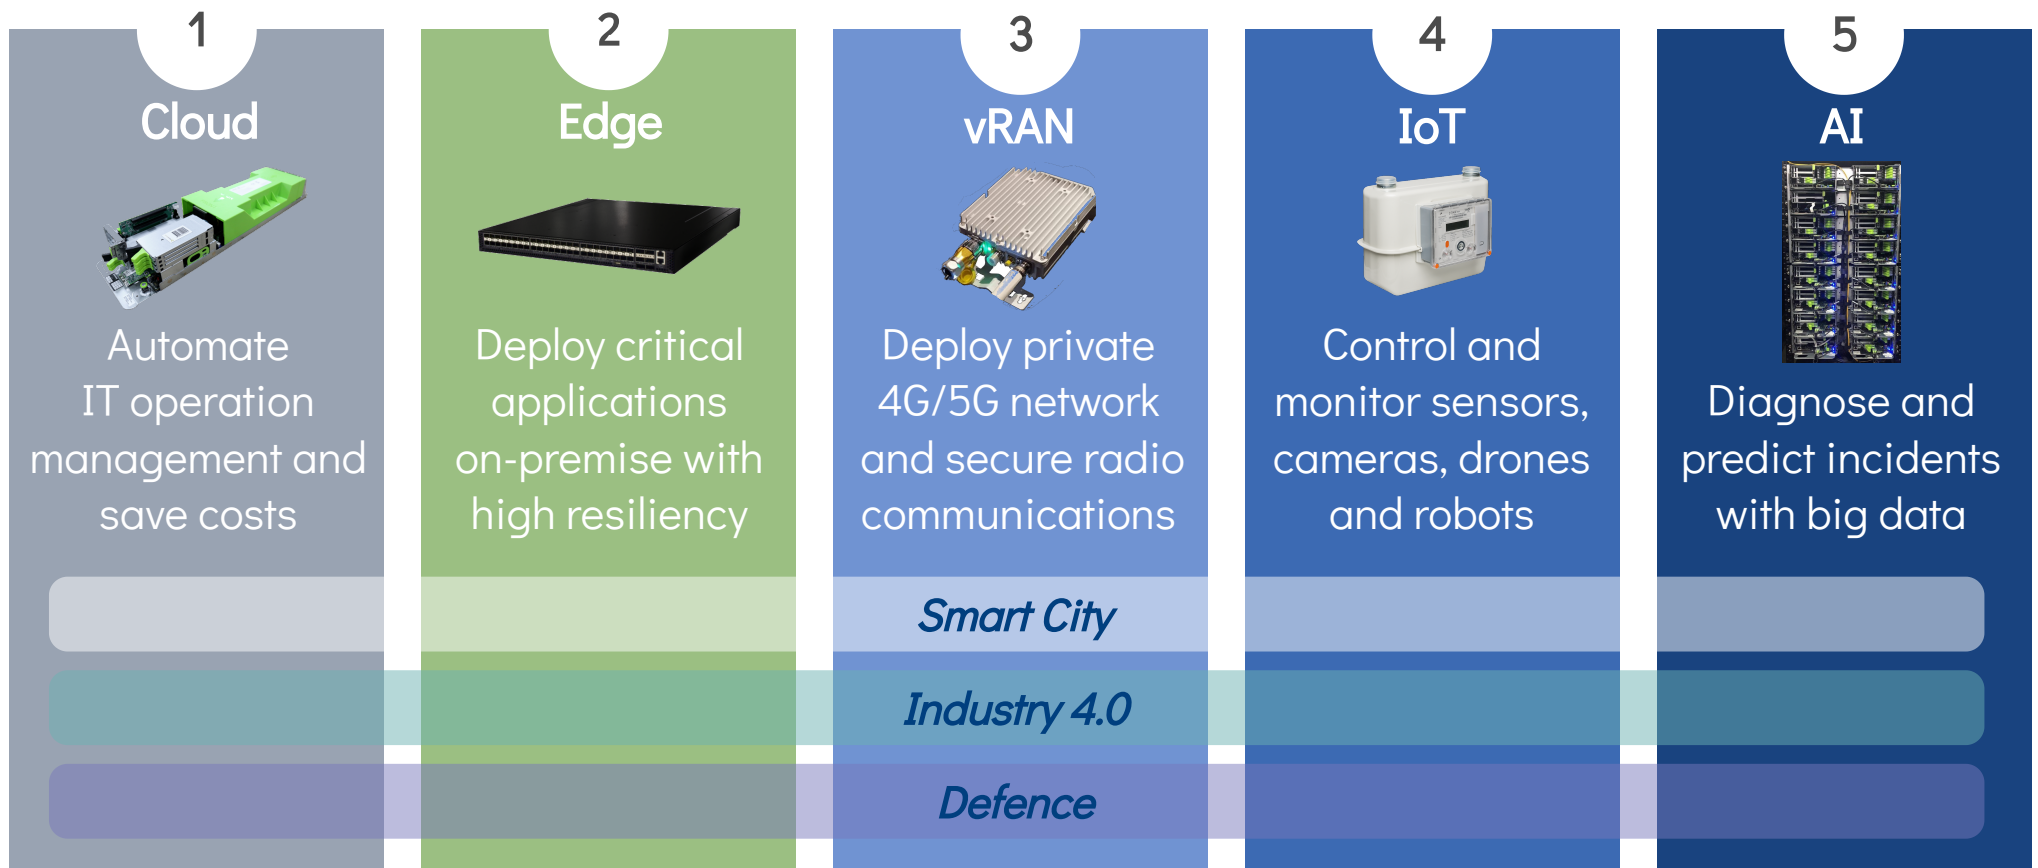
1
Cloud
Automate IT operation management and save costs

2
Edge
Deploy critical applications on-premise with high resiliency

3
vRAN
Deploy private 4G/5G network and secure radio communications

4
IoT
Control and monitor sensors, cameras, drones and robots

5
AI
Diagnose and predict incidents with big data

Smart City

Industry 4.0

Defence